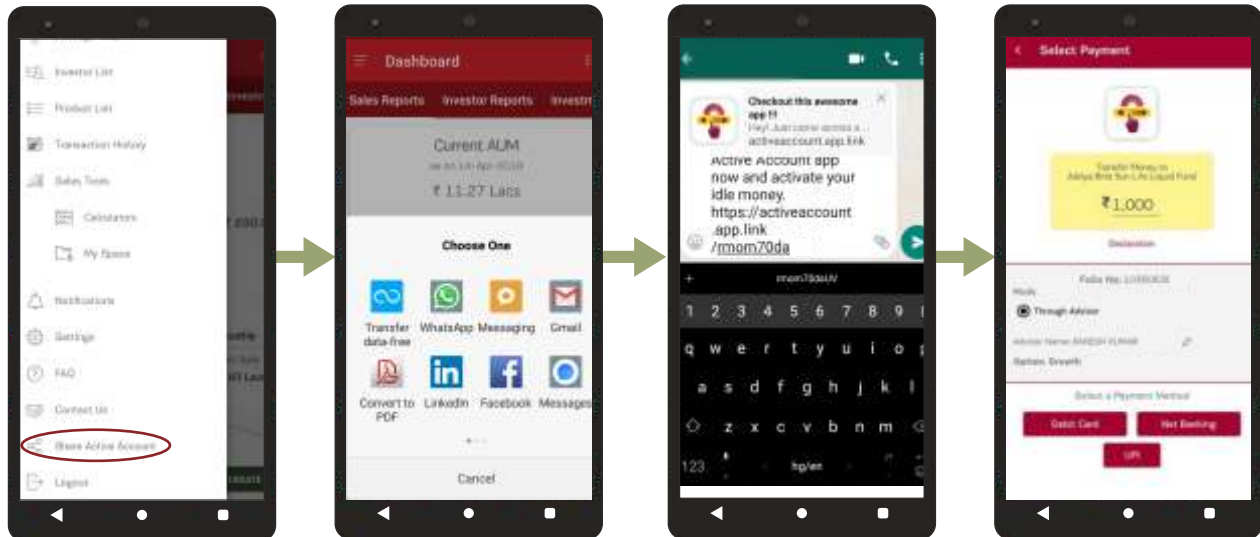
Investor List
Product List
Transaction History
Sales Tools
Calculators
My Space
Notifications
Settings
FAQ
Contact Us
Share Active Account
Logout

Dashboard
Sales Reports
Investor Reports
Investr
Current AUM
as on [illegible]
₹ 11.27 Lacs
Choose One
Transfer data-free
WhatsApp
Messaging
Gmail
Convert to PDF
LinkedIn
Facebook
Messages
Cancel

Checkout this awesome app !!
Hey! Just came across a...
activeaccount.app.link
Active Account app now and activate your idle money. https://activeaccount.app.link/rmom70da
rmom70daUV
1 2 3 4 5 6 7 8 9
q w e r t y u i o
a s d f g h j k l
z x c v b n m
123
hp/en

Select Payment
Transfer Money to
Aditya Birla Sun Life Liquid Fund
₹1,000
Declaration
Folio No. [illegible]
Mode
Through Advisor
Advisor Name: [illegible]
Option: Growth
Select a Payment Method
Debit Card
Net Banking
UPI